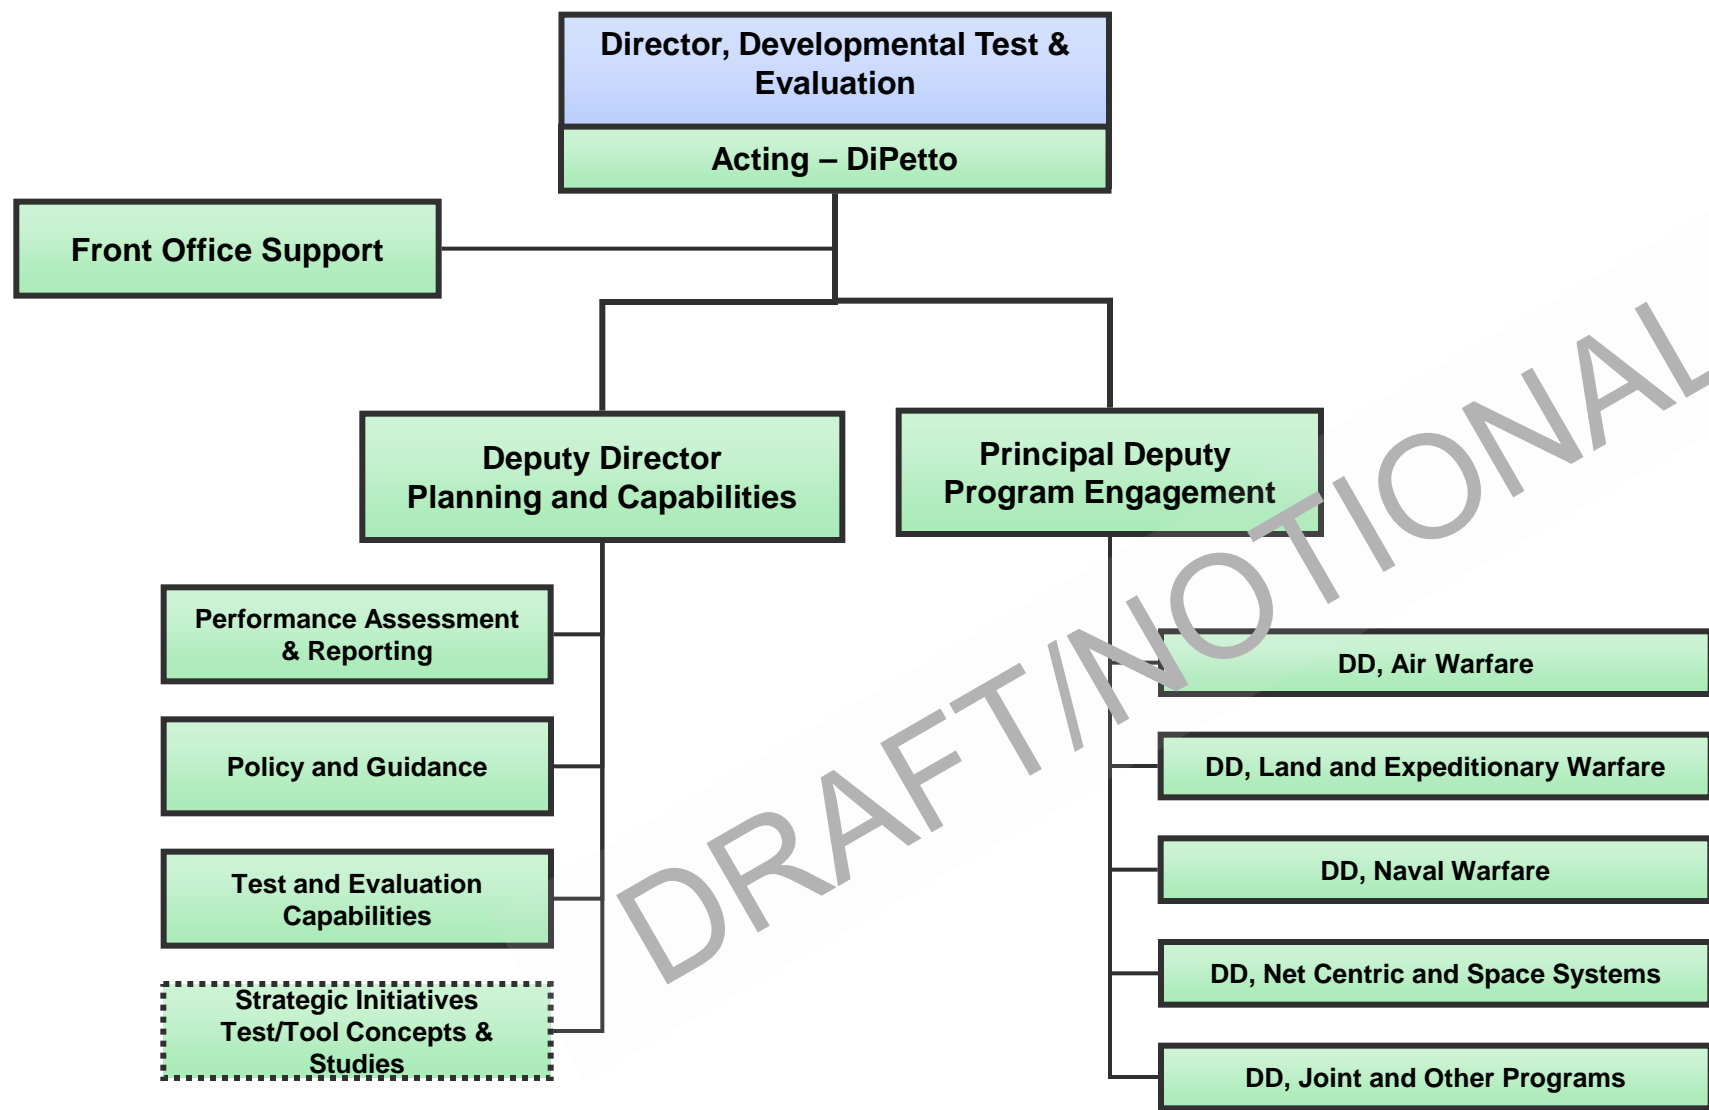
Director, Developmental Test & Evaluation

Acting – DiPetto

Front Office Support

Deputy Director
Planning and Capabilities

Principal Deputy
Program Engagement

Performance Assessment & Reporting

Policy and Guidance

Test and Evaluation Capabilities

Strategic Initiatives Test/Tool Concepts & Studies

DD, Air Warfare

DD, Land and Expeditionary Warfare

DD, Naval Warfare

DD, Net Centric and Space Systems

DD, Joint and Other Programs

DRAFT/NOTIONAL